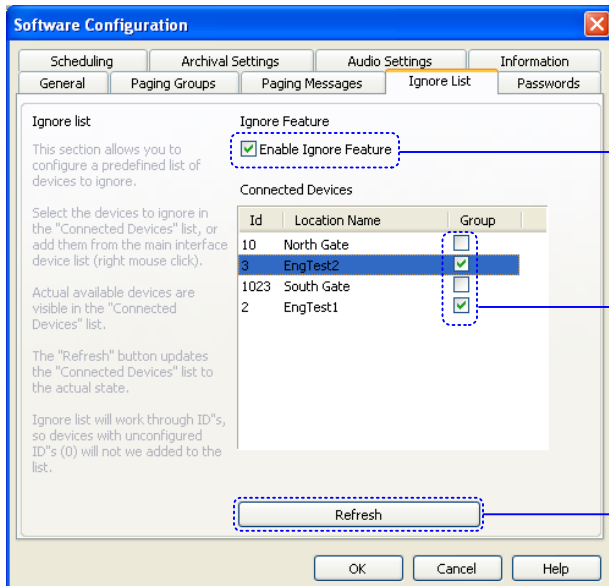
Software Configuration

Scheduling | Archival Settings | Audio Settings | Information
General | Paging Groups | Paging Messages | Ignore List | Passwords

Ignore list

This section allows you to configure a predefined list of devices to ignore.

Select the devices to ignore in the "Connected Devices" list, or add them from the main interface device list (right mouse click).

Actual available devices are visible in the "Connected Devices" list.

The "Refresh" button updates the "Connected Devices" list to the actual state.

Ignore list will work through ID"s, so devices with unconfigured ID"s (0) will not we added to the list.

Ignore Feature

Enable Ignore Feature

Connected Devices

| Id | Location Name | Group |
|---|---|---|
| 10 | North Gate | ☐ |
| 3 | EngTest2 | ☑ |
| 1023 | South Gate | ☐ |
| 2 | EngTest1 | ☑ |

Refresh

OK | Cancel | Help